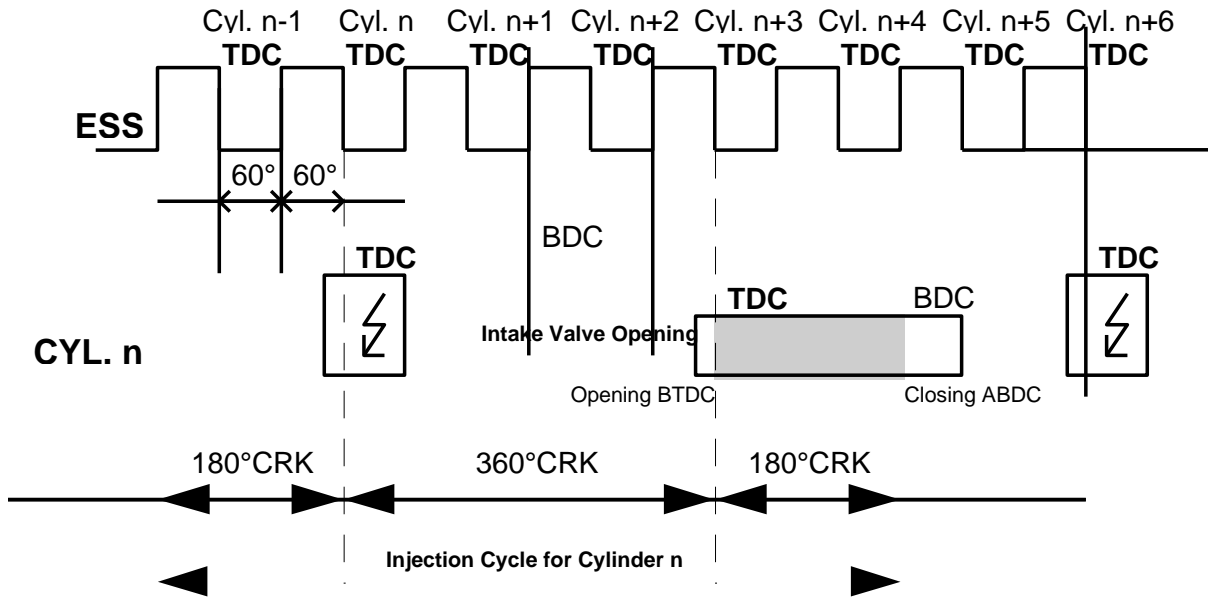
Cyl. n-1 Cyl. n Cyl. n+1 Cyl. n+2 Cyl. n+3 Cyl. n+4 Cyl. n+5 Cyl. n+6

TDC TDC TDC TDC TDC TDC TDC TDC

ESS

60° 60°

BDC

TDC

TDC

TDC BDC

Intake Valve Opening

CYL. n

Opening BTDC

Closing ABDC

180°CRK 360°CRK 180°CRK

Injection Cycle for Cylinder n